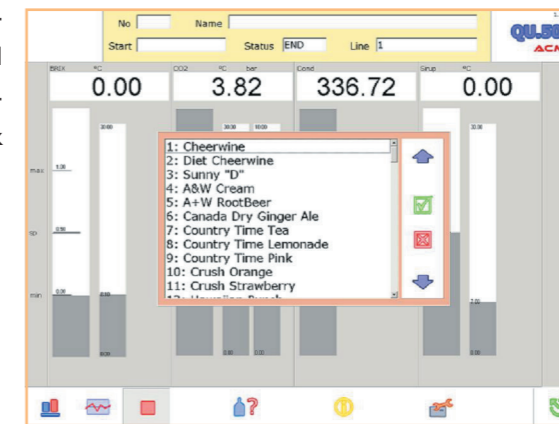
No Name
Start Status END Line 1
QU.BI
ACM
BRIX °C
0.00
CO2 °C bar
3.82
Cond
336.72
Syrup °C
0.00
max
sp
min
1: Cheerwine
2: Diet Cheerwine
3: Sunny "D"
4: A&W Cream
5: A+W RootBeer
6: Canada Dry Ginger Ale
7: Country Time Tea
8: Country Time Lemonade
9: Country Time Pink
10: Crush Orange
11: Crush Strawberry
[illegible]